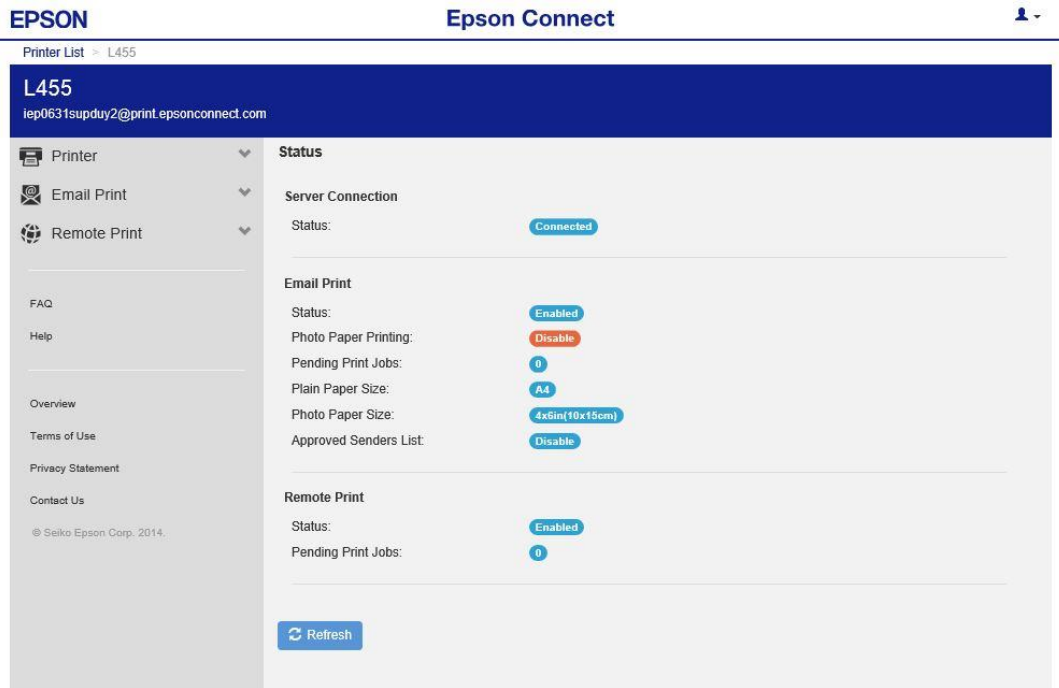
EPSON

Epson Connect

Printer List > L455

L455
iep0631supduy2@print.epsonconnect.com

Printer

Email Print

Remote Print

FAQ

Help

Overview

Terms of Use

Privacy Statement

Contact Us

© Seiko Epson Corp. 2014.

Status

Server Connection

Status: Connected

Email Print

Status: Enabled

Photo Paper Printing: Disable

Pending Print Jobs: 0

Plain Paper Size: A4

Photo Paper Size: 4x6in(10x15cm)

Approved Senders List: Disable

Remote Print

Status: Enabled

Pending Print Jobs: 0

Refresh